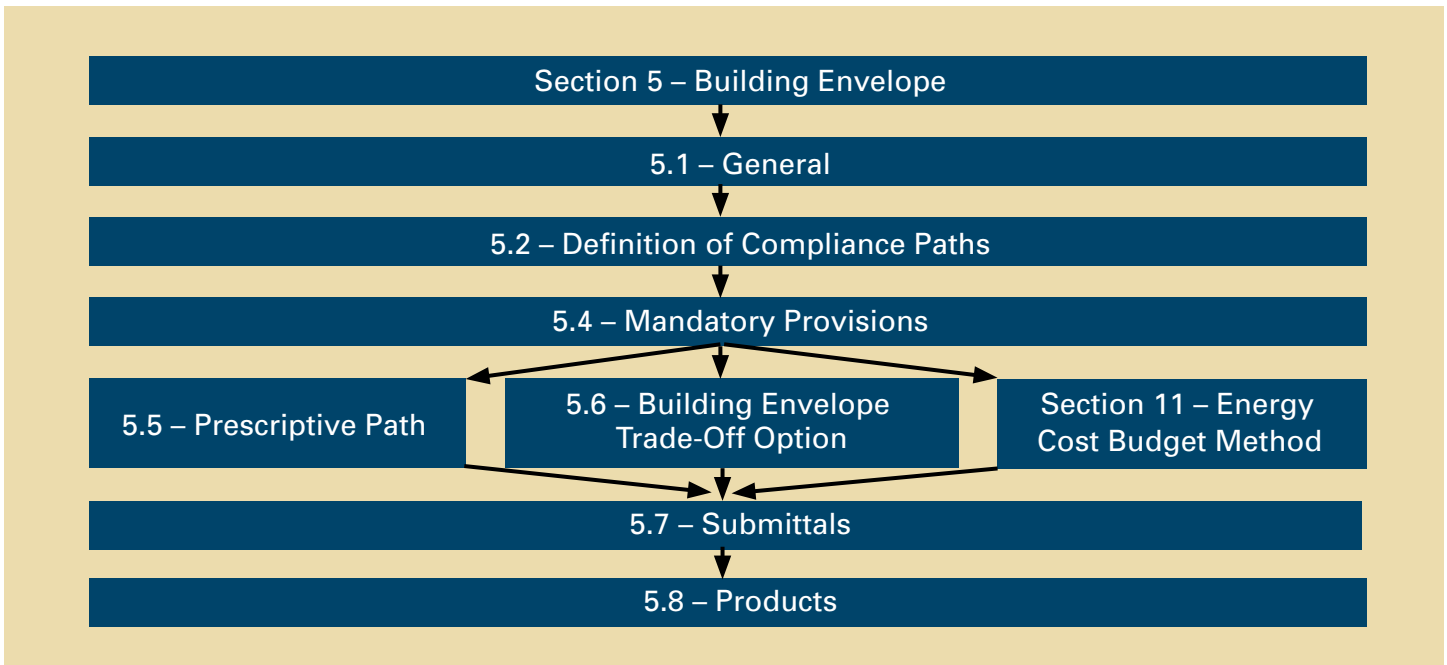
Section 5 – Building Envelope

5.1 – General

5.2 – Definition of Compliance Paths

5.4 – Mandatory Provisions

5.5 – Prescriptive Path

5.6 – Building Envelope Trade-Off Option

Section 11 – Energy Cost Budget Method

5.7 – Submittals

5.8 – Products